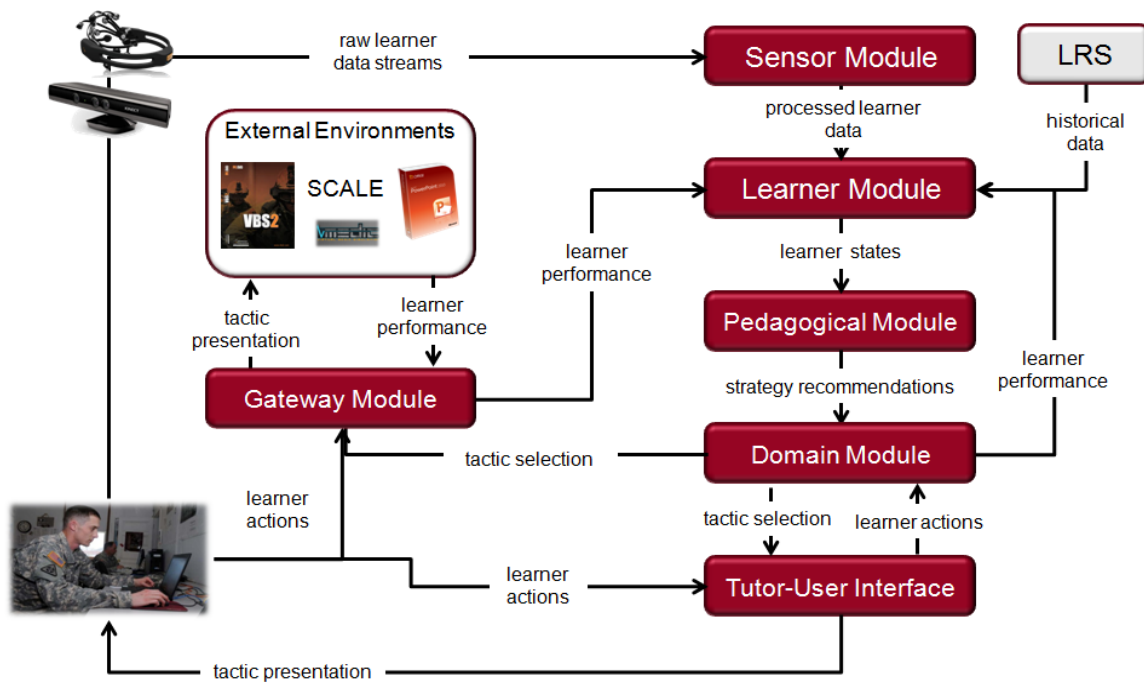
raw learner data streams

Sensor Module

LRS

processed learner data

historical data

External Environments

VBS2

SCALE

vmedic

Learner Module

learner performance

learner states

Pedagogical Module

tactic presentation

learner performance

learner performance

strategy recommendations

Gateway Module

tactic selection

Domain Module

learner actions

tactic selection

learner actions

learner actions

Tutor-User Interface

tactic presentation